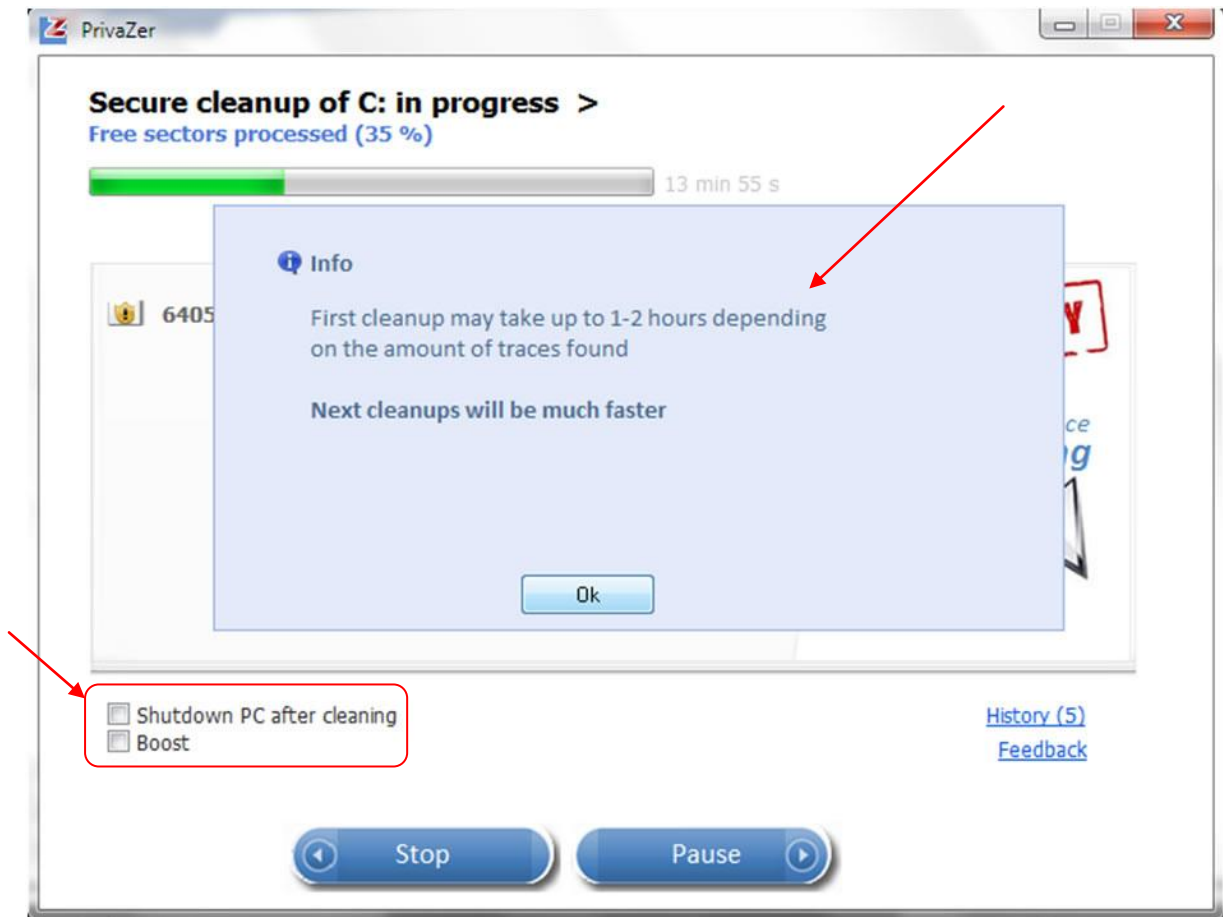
PrivaZer

Secure cleanup of C: in progress >
Free sectors processed (35 %)

13 min 55 s

6405

Y

ce
ng

Info

First cleanup may take up to 1-2 hours depending on the amount of traces found

Next cleanups will be much faster

Ok

Shutdown PC after cleaning
Boost

History (5)
Feedback

Stop
Pause